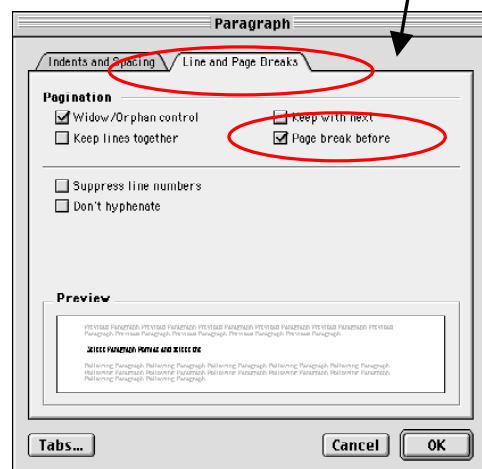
Paragraph

Indents and Spacing | Line and Page Breaks

Pagination
Widow/Orphan control
Keep lines together
Keep with next
Page break before

Suppress line numbers
Don't hyphenate

Preview
Previous Paragraph Previous Paragraph Previous Paragraph Previous Paragraph Previous Paragraph Previous Paragraph Previous Paragraph Previous Paragraph
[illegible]
Following Paragraph Following Paragraph Following Paragraph Following Paragraph Following Paragraph Following Paragraph Following Paragraph Following Paragraph

Tabs...
Cancel
OK